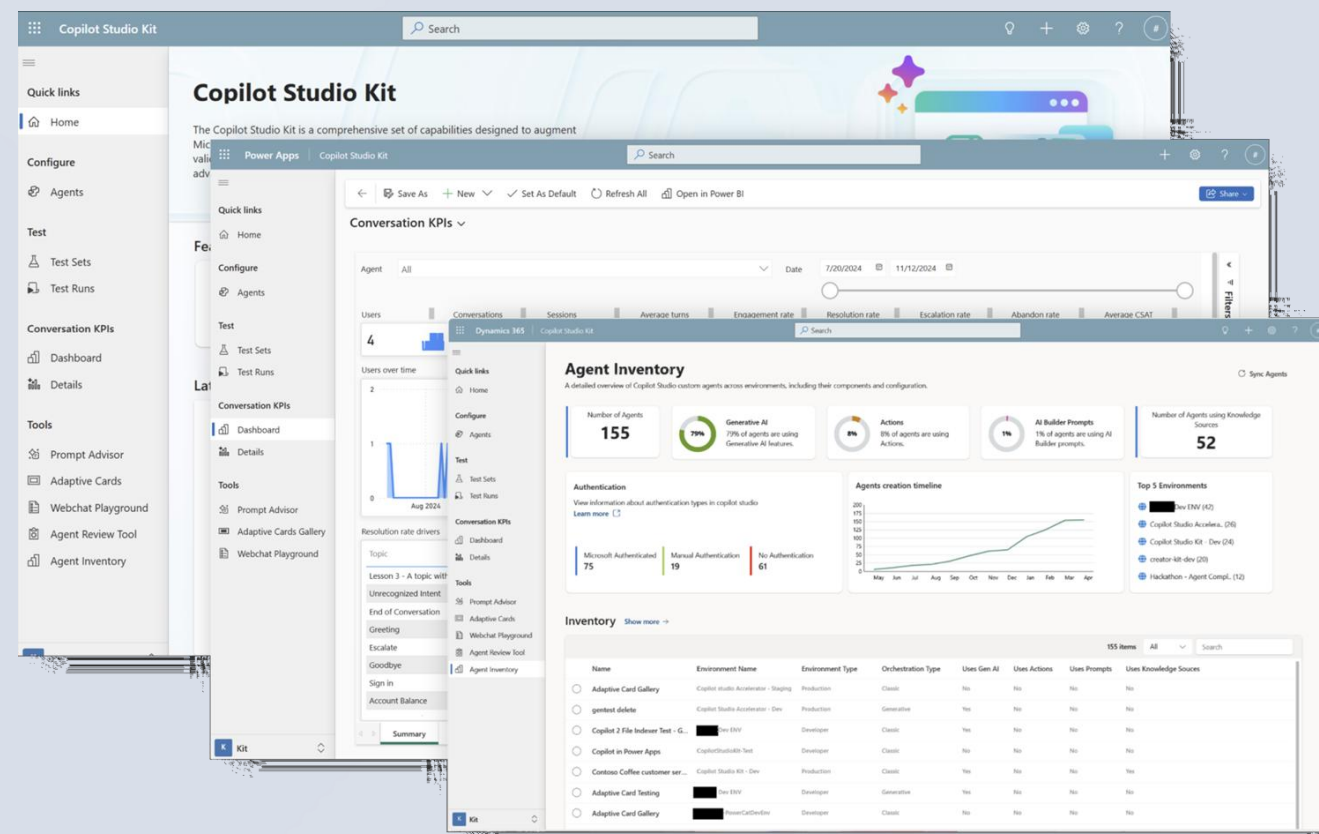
Copilot Studio Kit
Search

Quick links
Home
Configure
Agents
Test
Test Sets
Test Runs
Conversation KPIs
Dashboard
Details
Tools
Prompt Advisor
Adaptive Cards
Webchat Playground
Agent Review Tool
Agent Inventory

Copilot Studio Kit
The Copilot Studio Kit is a comprehensive set of capabilities designed to augment Mic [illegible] vali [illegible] adv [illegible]
Fe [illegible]
Lat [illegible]

Power Apps | Copilot Studio Kit
Search
Quick links
Home
Configure
Agents
Test
Test Sets
Test Runs
Conversation KPIs
Dashboard
Details
Tools
Prompt Advisor
Adaptive Cards Gallery
Webchat Playground
K Kit

Save As | New | Set As Default | Refresh All | Open in Power BI | Share
Conversation KPIs
Agent All
Date 7/20/2024 11/12/2024
Filters
Users | Conversations | Sessions | Average turns | Engagement rate | Resolution rate | Escalation rate | Abandon rate | Average CSAT
4
Users over time
2
1
0
Aug 2024
Resolution rate drivers
Topic
Lesson 3 - A topic wi
Unrecognized Intent
End of Conversation
Greeting
Escalate
Goodbye
Sign in
Account Balance
Summary

Dynamics 365 | Copilot Studio Kit
Search
Quick links
Home
Configure
Agents
Test
Test Sets
Test Runs
Conversation KPIs
Dashboard
Details
Tools
Prompt Advisor
Adaptive Cards
Webchat Playground
Agent Review Tool
Agent Inventory
K Kit

Agent Inventory
A detailed overview of Copilot Studio custom agents across environments, including their components and configuration.
Sync Agents

Number of Agents
155
79% Generative AI
79% of agents are using Generative AI features.
8% Actions
8% of agents are using Actions.
1% AI Builder Prompts
1% of agents are using AI Builder prompts.
Number of Agents using Knowledge Sources
52

Authentication
View information about authentication types in copilot studio
Learn more
Microsoft Authenticated 75
Manual Authentication 19
No Authentication 61

Agents creation timeline
200 175 150 125 100 75 50 25 0
May Jun Jul Aug Sep Oct Nov Dec Jan Feb Mar Apr

Top 5 Environments
Dev ENV (42)
Copilot Studio Accelera.. (26)
Copilot Studio Kit - Dev (24)
creator-kit-dev (20)
Hackathon - Agent Compl.. (12)

Inventory Show more →
155 items All Search

| Name | Environment Name | Environment Type | Orchestration Type | Uses Gen AI | Uses Actions | Uses Prompts | Uses Knowledge Souces |
|---|---|---|---|---|---|---|---|
| Adaptive Card Gallery | Copilot studio Accelerator - Staging | Production | Classic | No | No | No | No |
| gentest delete | Copilot Studio Accelerator - Dev | Production | Generative | Yes | No | No | No |
| Copilot 2 File Indexer Test - G... | Dev ENV | Developer | Classic | Yes | No | No | No |
| Copilot in Power Apps | CopilotStudioKit-Test | Developer | Classic | Yes | No | No | No |
| Contoso Coffee customer ser... | Copilot Studio Kit - Dev | Production | Classic | Yes | No | No | Yes |
| Adaptive Card Testing | Dev ENV | Developer | Generative | Yes | No | No | No |
| Adaptive Card Gallery | PowerCatDevEnv | Developer | Classic | No | No | No | No |